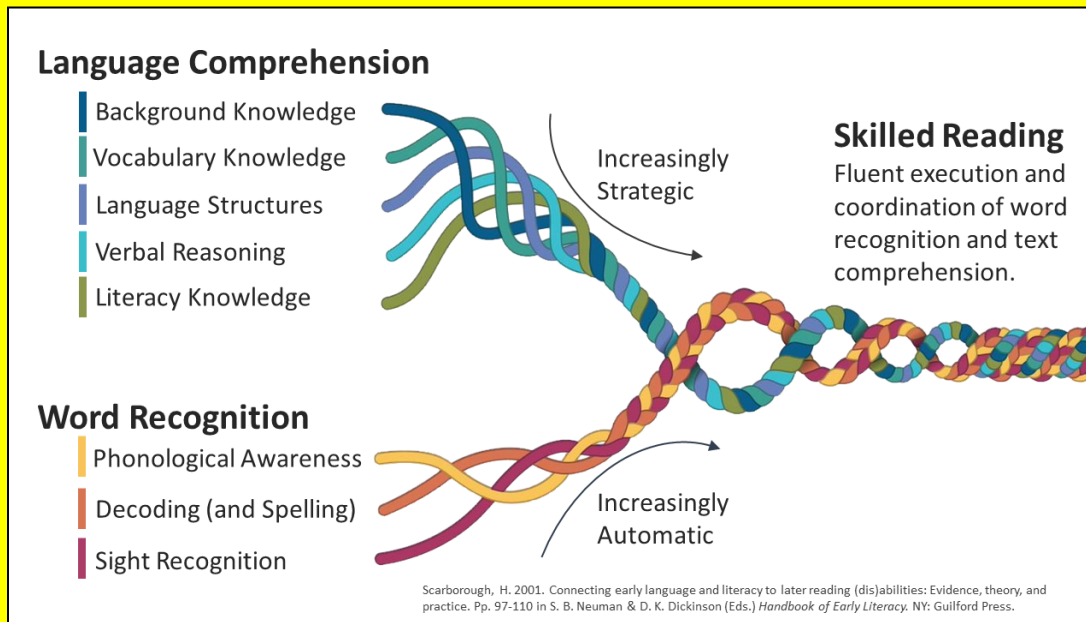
Language Comprehension

Background Knowledge

Vocabulary Knowledge

Language Structures

Verbal Reasoning

Literacy Knowledge

Increasingly Strategic

Skilled Reading

Fluent execution and coordination of word recognition and text comprehension.

Word Recognition

Phonological Awareness

Decoding (and Spelling)

Sight Recognition

Increasingly Automatic

Scarborough, H. 2001. Connecting early language and literacy to later reading (dis)abilities: Evidence, theory, and practice. Pp. 97-110 in S. B. Neuman & D. K. Dickinson (Eds.) Handbook of Early Literacy. NY: Guilford Press.